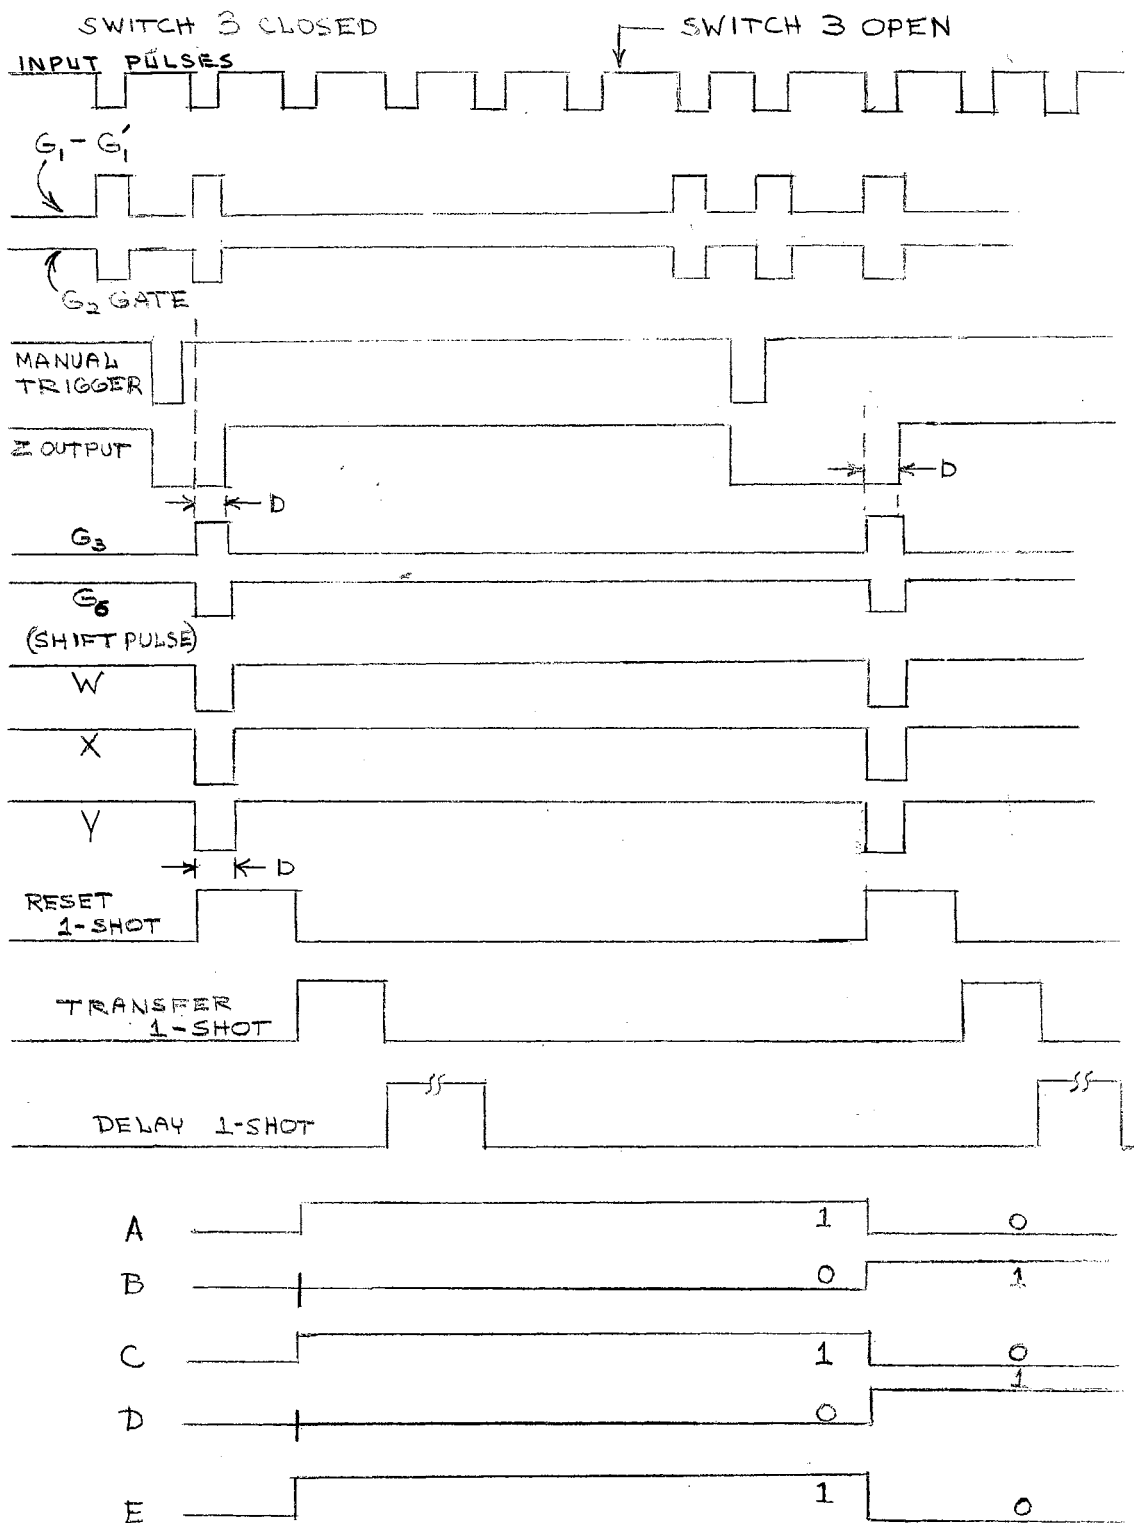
SWITCH 3 CLOSED

SWITCH 3 OPEN

INPUT PULSES

$G_1 - G_1'$

$G_2$ GATE

MANUAL TRIGGER

Z OUTPUT

D

D

$G_3$

$G_6$
(SHIFT PULSE)

W

X

Y

D

RESET 1-SHOT

TRANSFER 1-SHOT

DELAY 1-SHOT

A 1 0

B 0 1

C 1 0

D 0 1

E 1 0